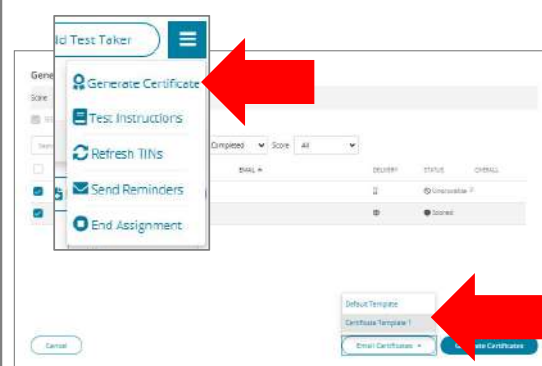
dd Test Taker

Gene

Score

Generate Certificate

Test Instructions

Refresh TINs

Send Reminders

End Assignment

Completed
Score All

EMAIL
DELIVERY
STATUS
OVERALL

Unscorable

Scored

Default Template
Certificate Template 1

Cancel

Email Certificates

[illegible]ate Certificates